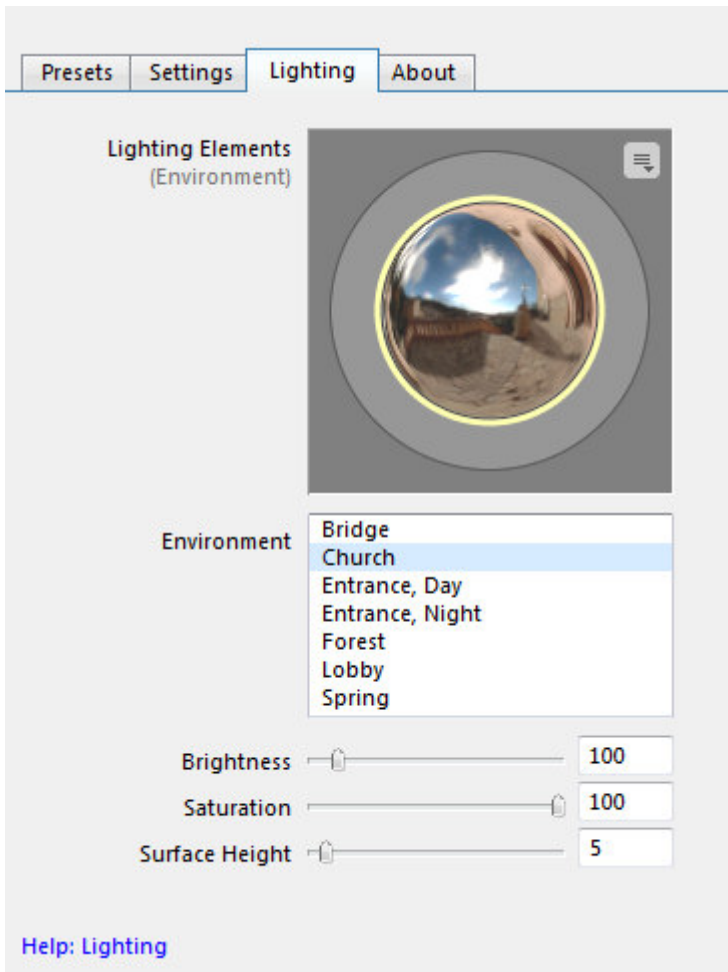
Presets Settings Lighting About

Lighting Elements
(Environment)

Environment
Bridge
Church
Entrance, Day
Entrance, Night
Forest
Lobby
Spring

Brightness 100
Saturation 100
Surface Height 5

Help: Lighting